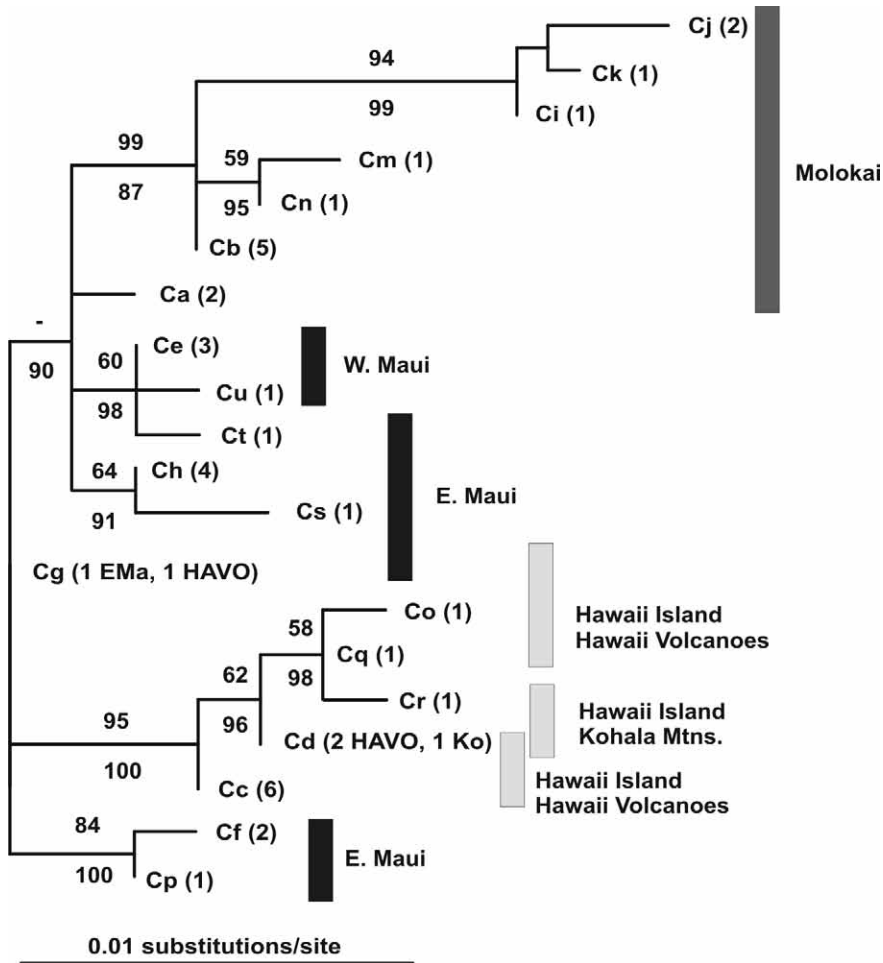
94
99
Cj (2)
Ck (1)
Ci (1)
Molokai
99
87
59
95
Cm (1)
Cn (1)
Cb (5)
Ca (2)
-
90
60
98
Ce (3)
Cu (1)
Ct (1)
W. Maui
64
91
Ch (4)
Cs (1)
E. Maui
Cg (1 EMa, 1 HAVO)
58
98
Co (1)
Cq (1)
Cr (1)
Hawaii Island
Hawaii Volcanoes
62
96
Cd (2 HAVO, 1 Ko)
Hawaii Island
Kohala Mtns.
95
100
Cc (6)
Hawaii Island
Hawaii Volcanoes
84
100
Cf (2)
Cp (1)
E. Maui
0.01 substitutions/site